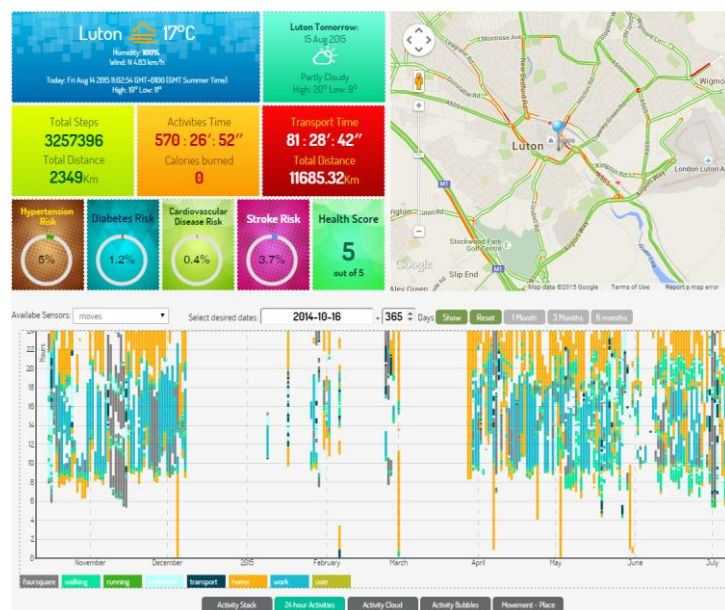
Luton 17°C
Humidity: 100%
Wind: N 4.83 km/h
Today: Fri Aug 14 2015 19:02:54 GMT+0100 (GMT Summer Time)
High: 19° Low: 11°

Luton Tomorrow:
15 Aug 2015
Partly Cloudy
High: 20° Low: 11°

Total Steps
3257396
Total Distance
2349Km

Activities Time
570 : 26′ : 52″
Calories burned
0

Transport Time
81 : 28′ : 42″
Total Distance
11685.32Km

Hypertension Risk
5%

Diabetes Risk
1.2%

Cardiovascular Disease Risk
0.4%

Stroke Risk
3.7%

Health Score
5
out of 5

Montrose Ave
New Bedford Rd
Dunstable Rd
Luton
London Luton
Wigmo
Stockwood Park Golf Centre
Slip End
Alex Green
Airport Way
M1
Google
Map data ©2015 Google Terms of Use Report a map error

Availabe Sensors: moves
Select desired dates: 2014-10-16 - 365 Days Show Reset 1 Month 3 Months 6 months

Hours
24
22
20
18
16
14
12
10
8
6
4
2
0
November December 2015 February March April May June July

foursquare walking running cycling transport home work user

Activity Stack 24 hour Activities Activity Cloud Activity Bubbles Movement - Place